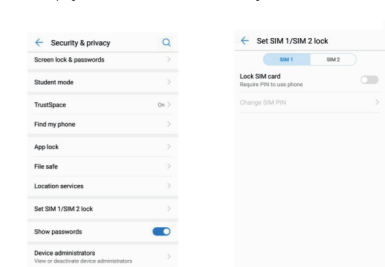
Security & privacy

Screen lock & passwords

Student mode

TrustSpace On

Find my phone

App lock

File safe

Location services

Set SIM 1/SIM 2 lock

Show passwords

Device administrators
View or deactivate device administrators

Set SIM 1/SIM 2 lock

SIM 1 SIM 2

Lock SIM card
Require PIN to use phone

Change SIM PIN